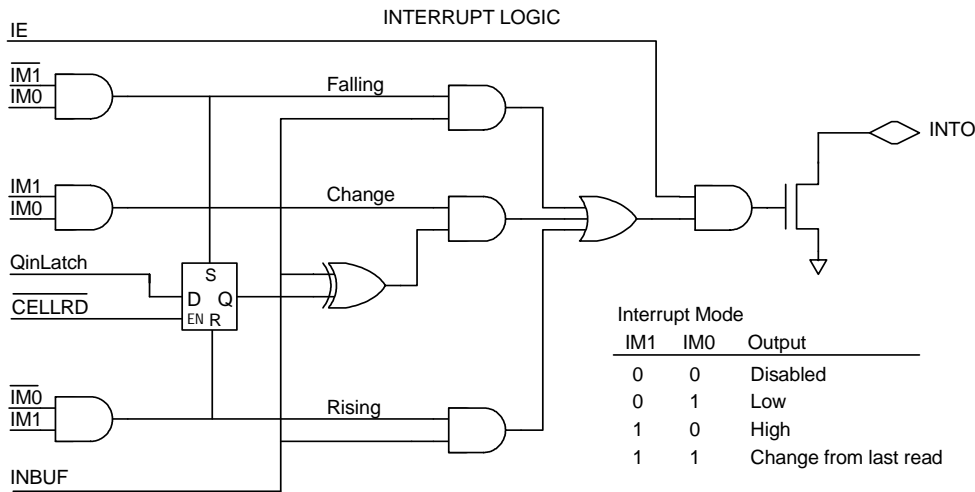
INTERRUPT LOGIC

IE

$\overline{IM1}$
$\overline{IM0}$

Falling

INTO

IM1
$\overline{IM0}$

Change

QinLatch
$\overline{CELLRD}$

S
D
Q
EN
R

$\overline{IM0}$
$\overline{IM1}$

Rising

INBUF

Interrupt Mode

| IM1 | IM0 | Output |
|---|---|---|
| 0 | 0 | Disabled |
| 0 | 1 | Low |
| 1 | 0 | High |
| 1 | 1 | Change from last read |